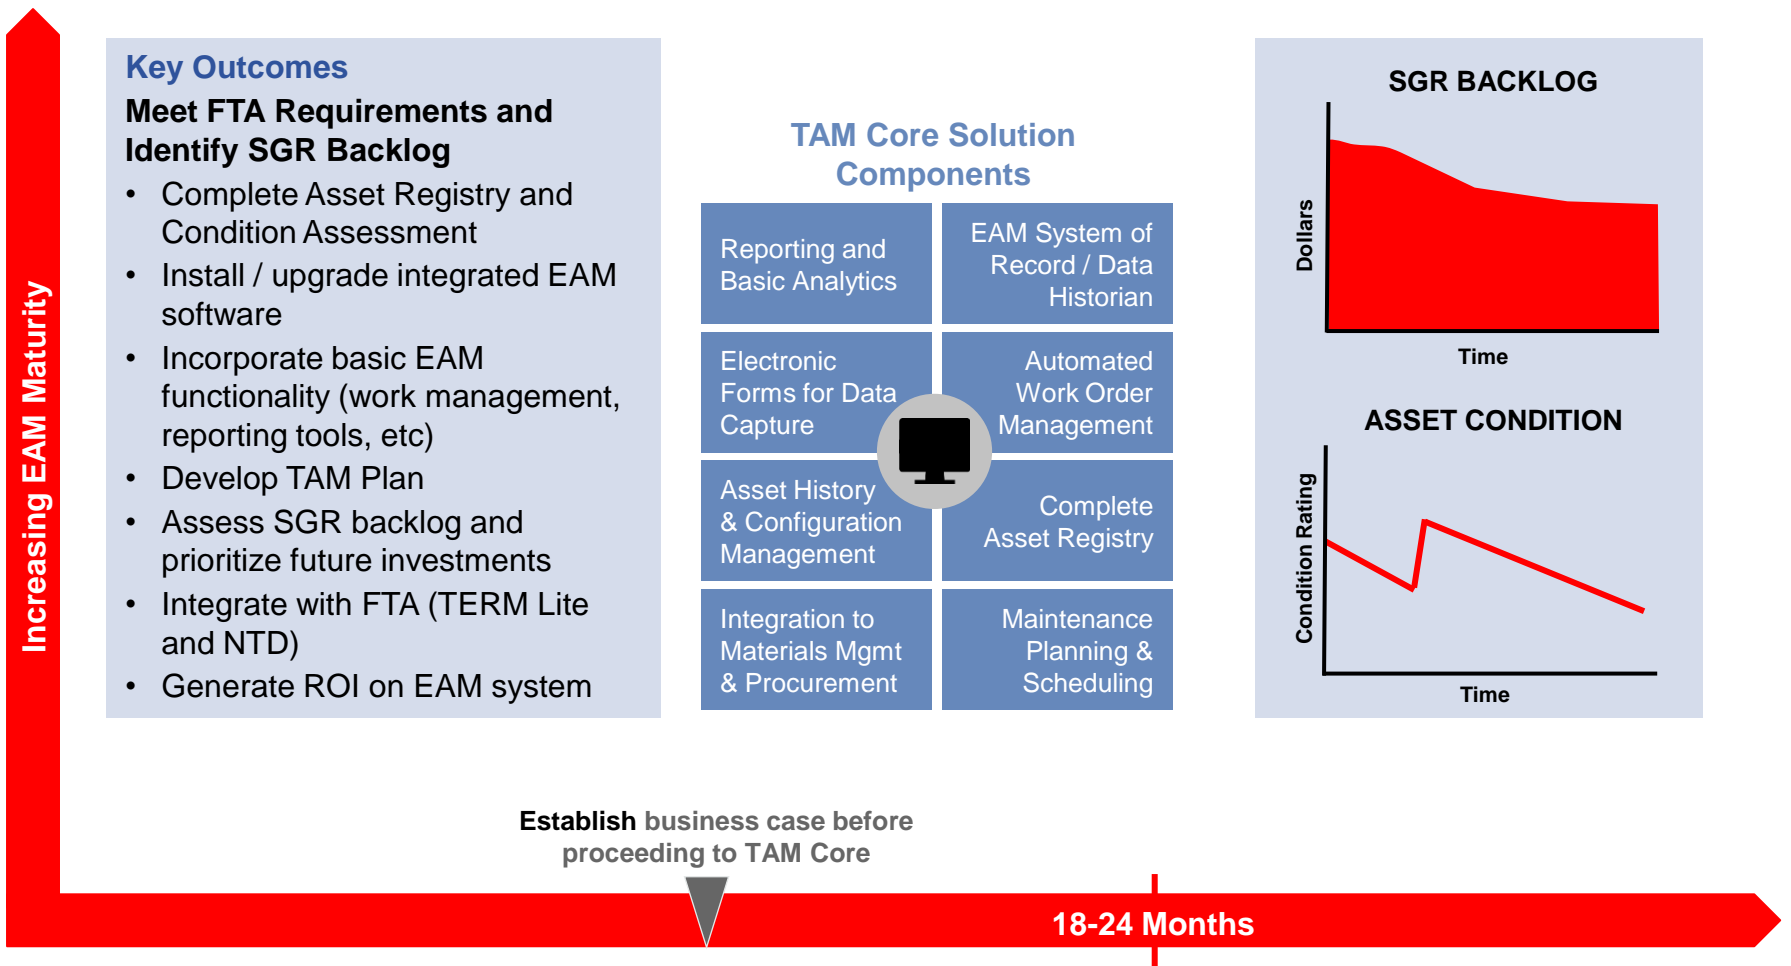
Increasing EAM Maturity

Key Outcomes

Meet FTA Requirements and Identify SGR Backlog

- Complete Asset Registry and Condition Assessment
- Install / upgrade integrated EAM software
- Incorporate basic EAM functionality (work management, reporting tools, etc)
- Develop TAM Plan
- Assess SGR backlog and prioritize future investments
- Integrate with FTA (TERM Lite and NTD)
- Generate ROI on EAM system

TAM Core Solution Components

| Reporting and Basic Analytics | EAM System of Record / Data Historian |
|---|---|
| Electronic Forms for Data Capture | Automated Work Order Management |
| Asset History & Configuration Management | Complete Asset Registry |
| Integration to Materials Mgmt & Procurement | Maintenance Planning & Scheduling |

SGR BACKLOG

Dollars

Time

ASSET CONDITION

Condition Rating

Time

Establish business case before proceeding to TAM Core

18-24 Months